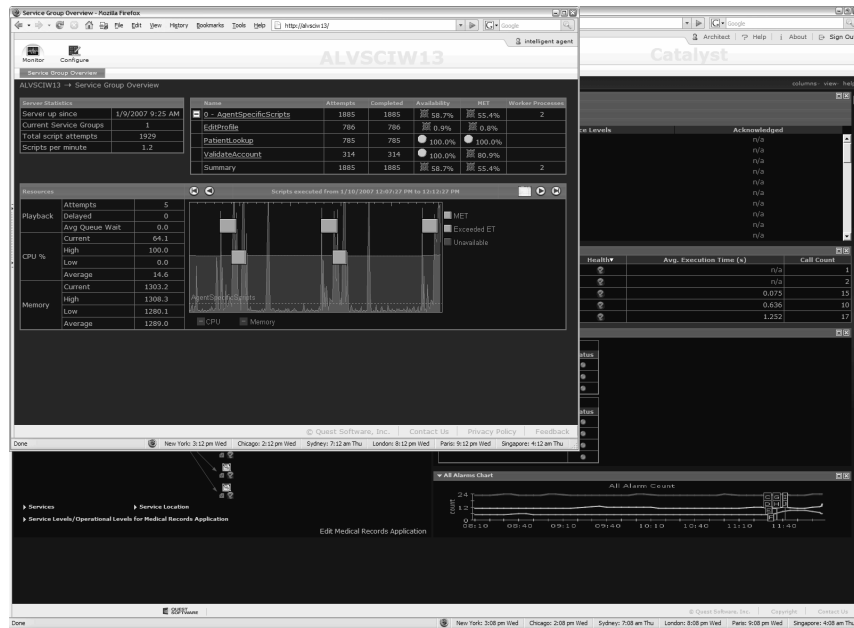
Service Group Overview - Mozilla Firefox

File Edit View History Bookmarks Tools Help http://alvsciw13/

intelligent agent

Monitor Configure

ALVSCIW13

Service Group Overview

ALVSCIW13 → Service Group Overview

Server Statistics

| | |
|---|---|
| Server up since | 1/9/2007 9:25 AM |
| Current Service Groups | 1 |
| Total script attempts | 1929 |
| Scripts per minute | 1.2 |

| Name | Attempts | Completed | Availability | MET | Worker Processes |
|---|---|---|---|---|---|
| 0 - AgentSpecificScripts | 1885 | 1885 | 58.7% | 55.4% | 2 |
| EditProfile | 786 | 786 | 0.9% | 0.8% | |
| PatientLookup | 785 | 785 | 100.0% | 100.0% | |
| ValidateAccount | 314 | 314 | 100.0% | 80.9% | |
| Summary | 1885 | 1885 | 58.7% | 55.4% | 2 |

Resources

Scripts executed from 1/10/2007 12:07:27 PM to 12:12:27 PM

| | | |
|---|---|---|
| Playback | Attempts | 5 |
| | Delayed | 0 |
| | Avg Queue Wait | 0.0 |
| CPU % | Current | 64.1 |
| | High | 100.0 |
| | Low | 0.0 |
| | Average | 14.6 |
| Memory | Current | 1303.2 |
| | High | 1308.3 |
| | Low | 1280.1 |
| | Average | 1289.0 |

MET
Exceeded ET
Unavailable

AgentSpecificScripts

CPU Memory

© Quest Software, Inc. | Contact Us | Privacy Policy | Feedback

Done New York: 3:12 pm Wed Chicago: 2:12 pm Wed Sydney: 7:12 am Thu London: 8:12 pm Wed Paris: 9:12 pm Wed Singapore: 4:12 am Thu

Google

Architect | Help | About | Sign Out

Catalyst

columns view help

ce Levels | Acknowledged
n/a
n/a
n/a
n/a
n/a
n/a
n/a
n/a
n/a

| Health▾ | Avg. Execution Time (s) | Call Count |
|---|---|---|
| | n/a | 1 |
| | n/a | 2 |
| | 0.075 | 15 |
| | 0.636 | 10 |
| | 1.252 | 17 |

tatus
tatus

All Alarms Chart

All Alarm Count

24
12
0

count

08:10 08:40 09:10 09:40 10:10 10:40 11:10 11:40

Services
Service Location
Service Levels/Operational Levels for Medical Records Application

Edit Medical Records Application

QUEST SOFTWARE

© Quest Software, Inc. | Copyright | Contact Us

Done New York: 3:08 pm Wed Chicago: 2:08 pm Wed Sydney: 7:08 am Thu London: 8:08 pm Wed Paris: 9:08 pm Wed Singapore: 4:08 am Thu